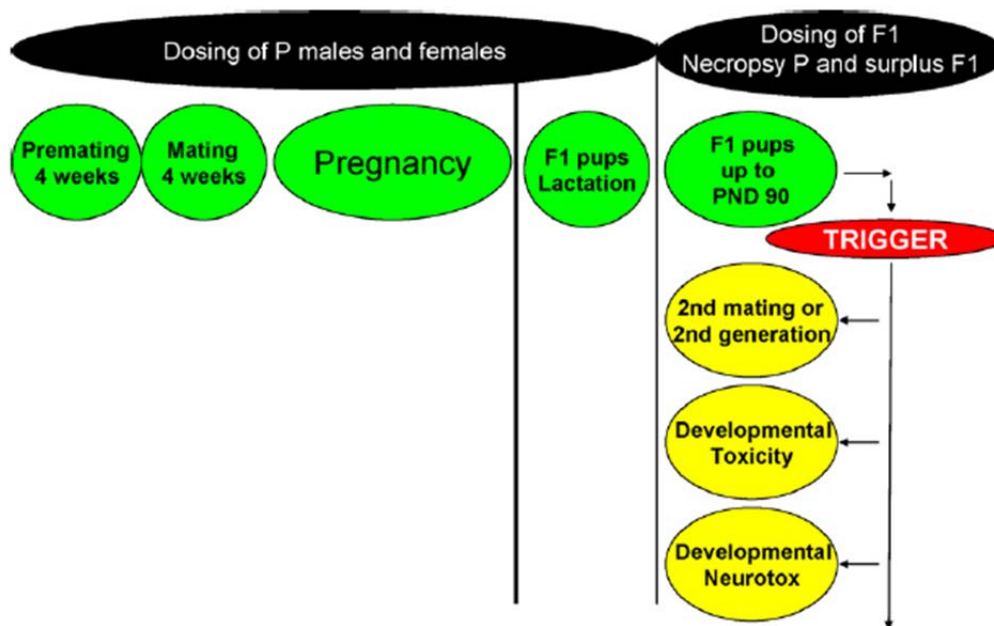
Dosing of P males and females

Dosing of F1
Necropsy P and surplus F1

Premating 4 weeks

Mating 4 weeks

Pregnancy

F1 pups Lactation

F1 pups up to PND 90

TRIGGER

2nd mating or 2nd generation

Developmental Toxicity

Developmental Neurotox